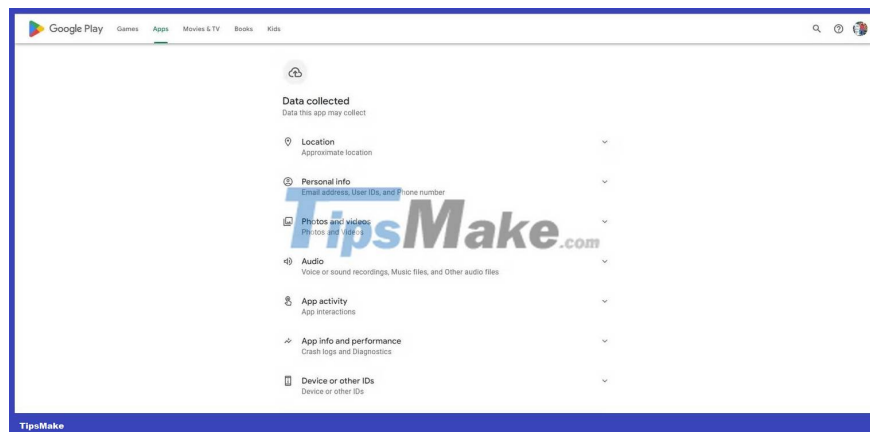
Google Play Games Apps Movies & TV Books Kids

Data collected
Data this app may collect

Location
Approximate location

Personal info
Email address, User IDs, and Phone number

Photos and videos
Photos and Videos

Audio
Voice or sound recordings, Music files, and Other audio files

App activity
App interactions

App info and performance
Crash logs and Diagnostics

Device or other IDs
Device or other IDs

TipsMake.com

TipsMake